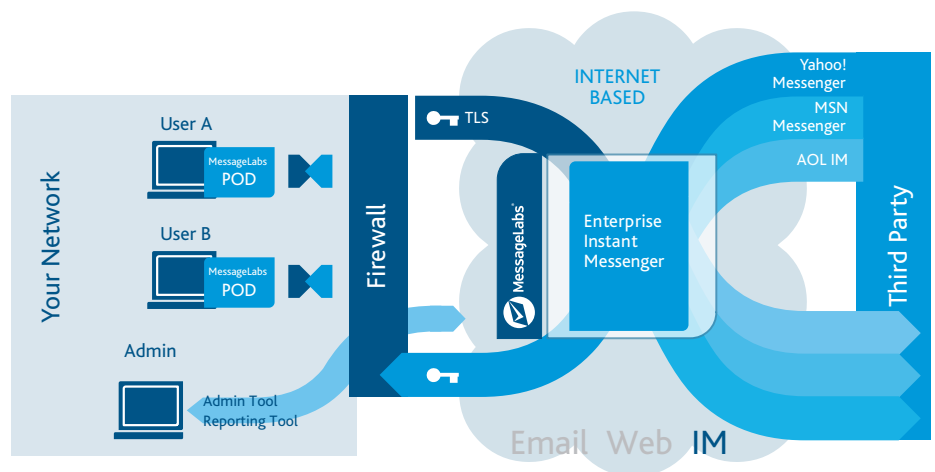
Your Network

User A

MessageLabs POD

User B

MessageLabs POD

Admin

Admin Tool
Reporting Tool

Firewall

TLS

INTERNET BASED

MessageLabs

Enterprise Instant Messenger

Yahoo! Messenger

MSN Messenger

AOL IM

Third Party

Email Web IM